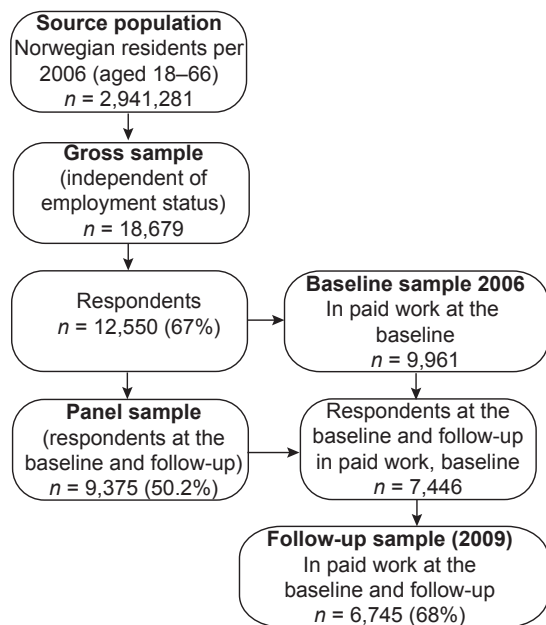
**Source population**
Norwegian residents per 2006 (aged 18–66)
$n$ = 2,941,281

**Gross sample**
(independent of employment status)
$n$ = 18,679

Respondents
$n$ = 12,550 (67%)

**Baseline sample 2006**
In paid work at the baseline
$n$ = 9,961

**Panel sample**
(respondents at the baseline and follow-up)
$n$ = 9,375 (50.2%)

Respondents at the baseline and follow-up in paid work, baseline
$n$ = 7,446

**Follow-up sample (2009)**
In paid work at the baseline and follow-up
$n$ = 6,745 (68%)